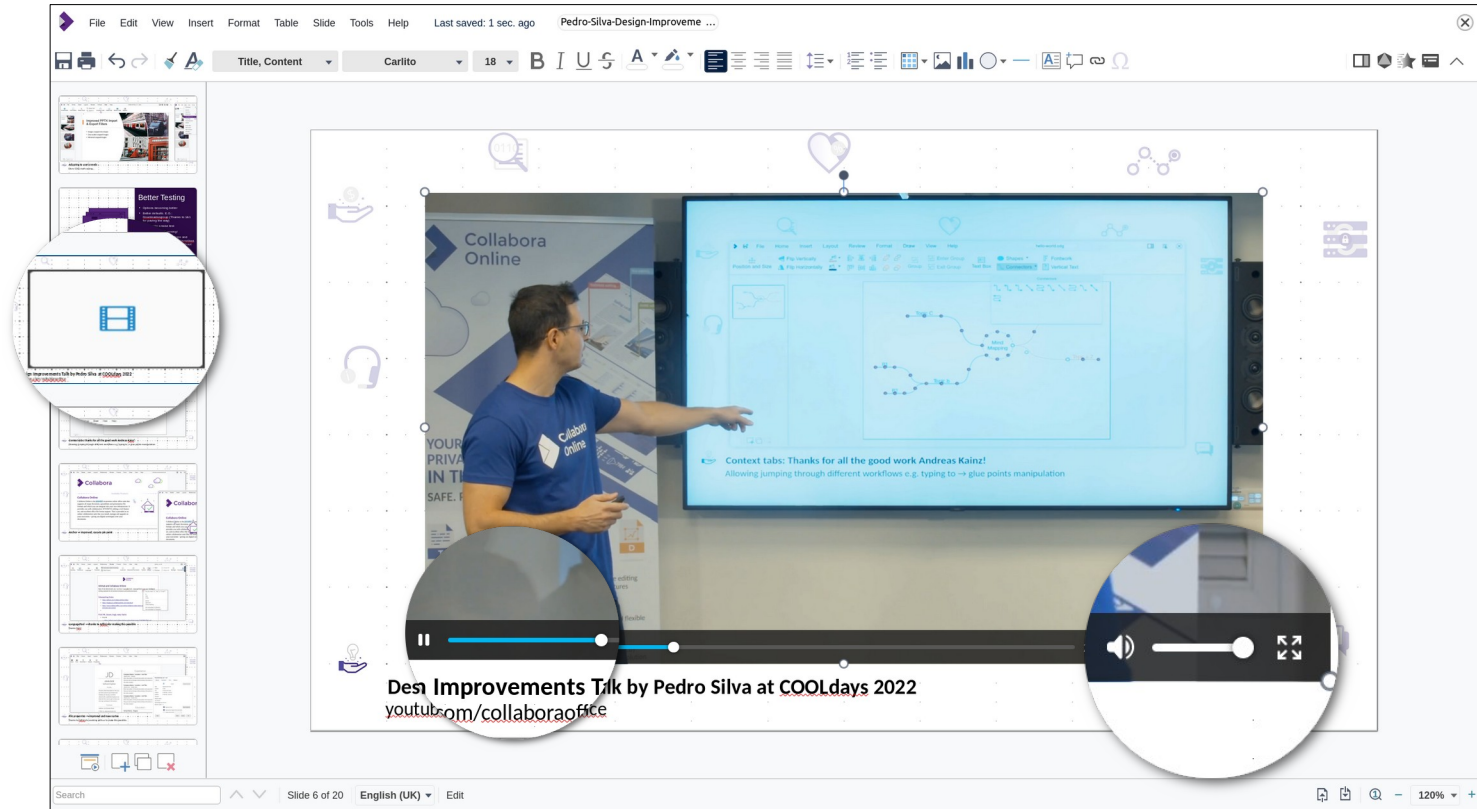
File Edit View Insert Format Table Slide Tools Help Last saved: 1 sec. ago Pedro-Silva-Design-Improveme ...

Title, Content Carlito 18

Better Testing

Collabora Online

Collabora Online

Context tabs: Thanks for all the good work Andreas Kainz!

Allowing jumping through different workflows e.g. typing to → glue points manipulation

Desn Improvements Tlk by Pedro Silva at COOLdays 2022
youtu com/collaboraoffice

Search Slide 6 of 20 English (UK) Edit 120%